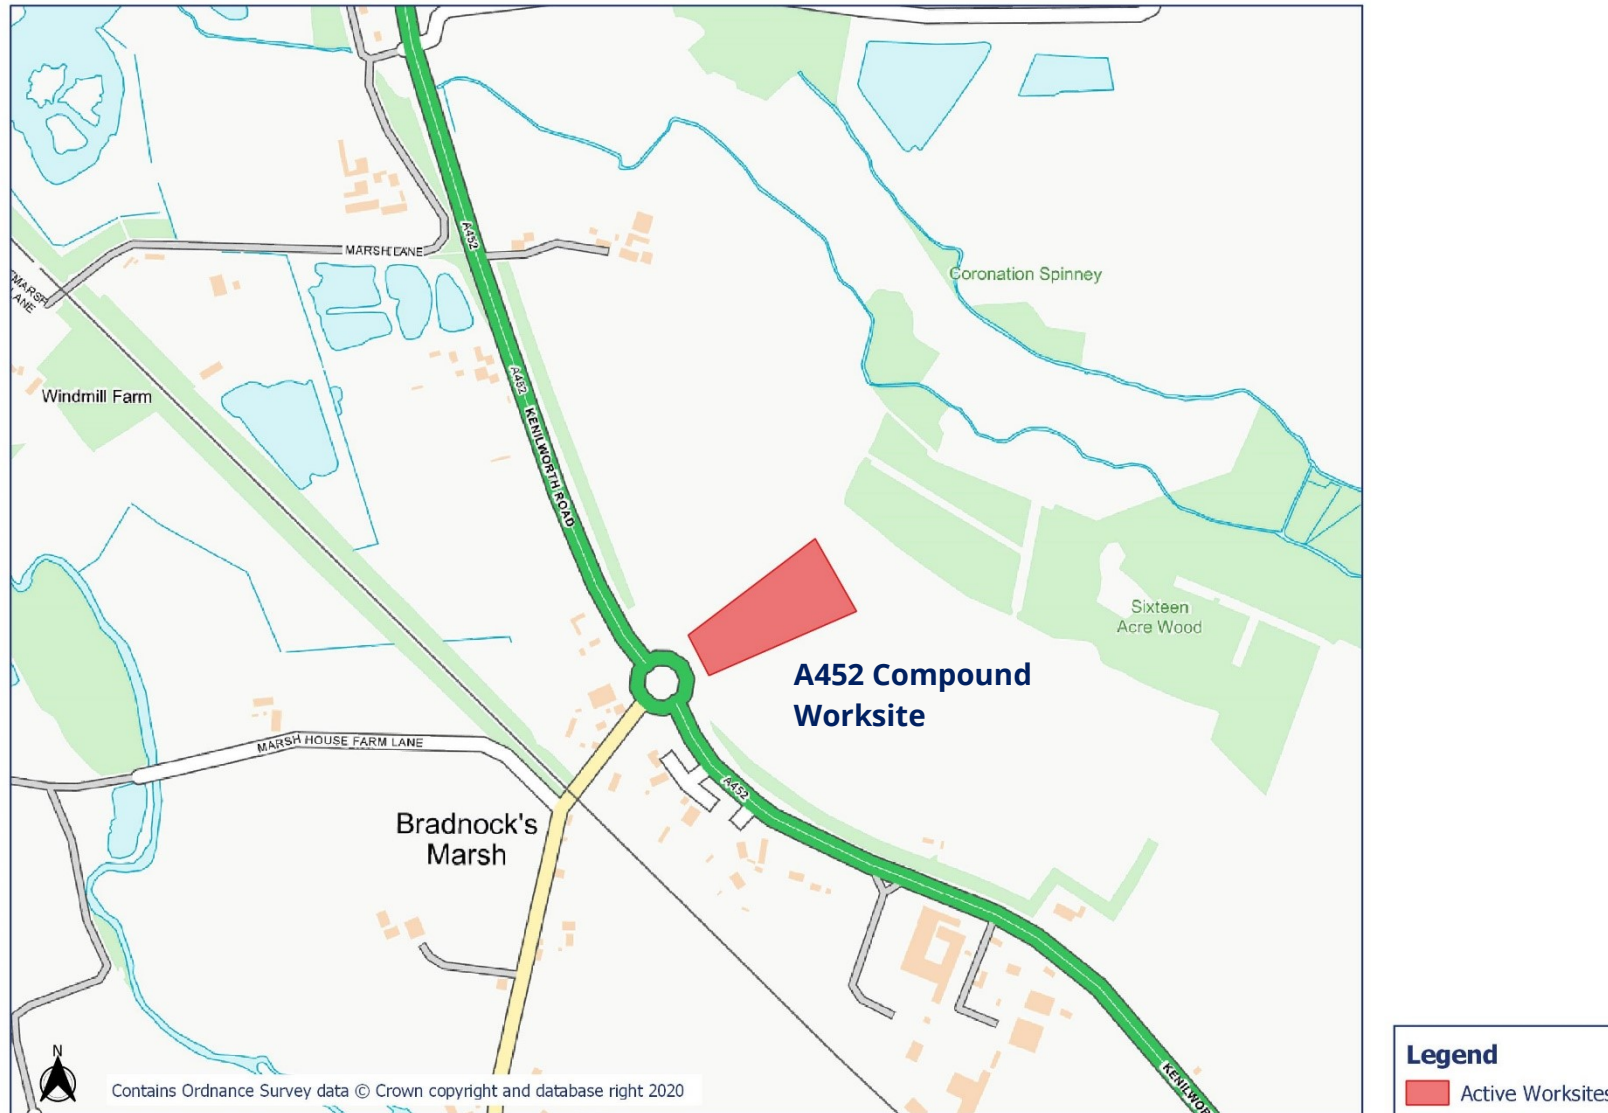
MARSH LANE

A452

MARSH LANE

Coronation Spinney

Windmill Farm

A452

KENILWORTH ROAD

Sixteen Acre Wood

A452 Compound Worksite

MARSH HOUSE FARM LANE

A452

Bradnock's Marsh

KENILWOR

N

Contains Ordnance Survey data © Crown copyright and database right 2020

Legend

Active Worksites